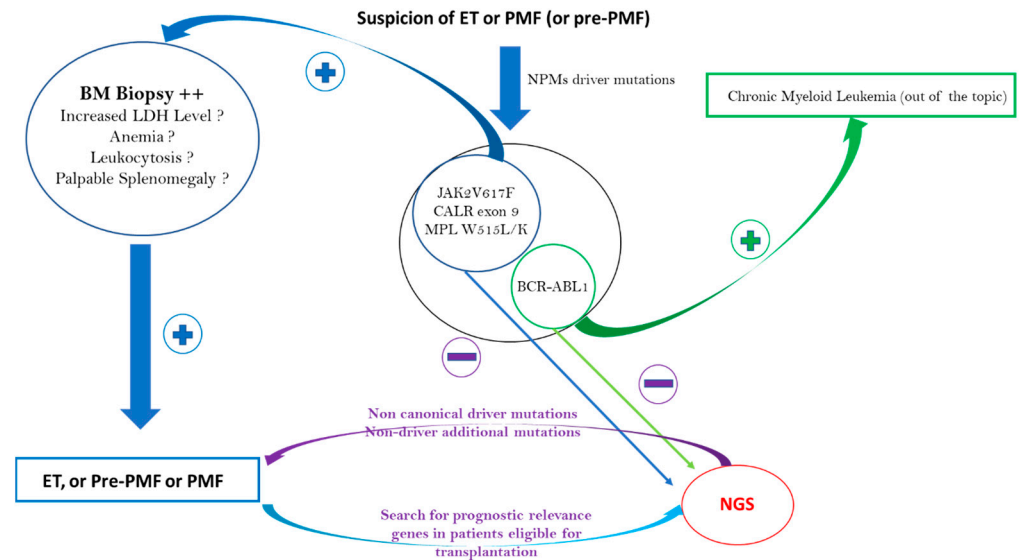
Suspicion of ET or PMF (or pre-PMF)

NPMs driver mutations

BM Biopsy ++
Increased LDH Level ?
Anemia ?
Leukocytosis ?
Palpable Splenomegaly ?

Chronic Myeloid Leukemia (out of the topic)

JAK2V617F
CALR exon 9
MPL W515L/K

BCR-ABL1

Non canonical driver mutations
Non-driver additional mutations

ET, or Pre-PMF or PMF

NGS

Search for prognostic relevance genes in patients eligible for transplantation